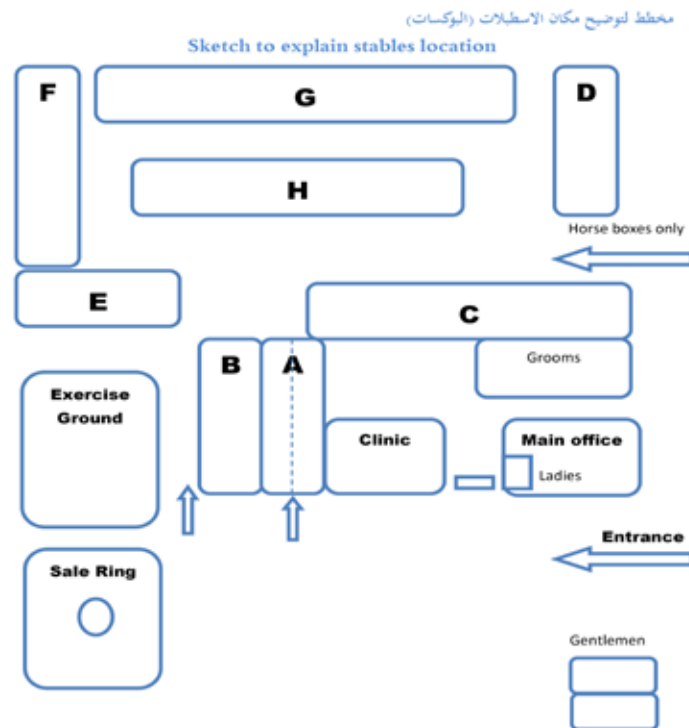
مخطط لتوضيح مكان الاسطبلات (البوكسات)

Sketch to explain stables location

F

G

D

H

Horse boxes only

E

C

B

A

Grooms

Exercise Ground

Clinic

Main office

Ladies

Entrance

Sale Ring

Gentlemen